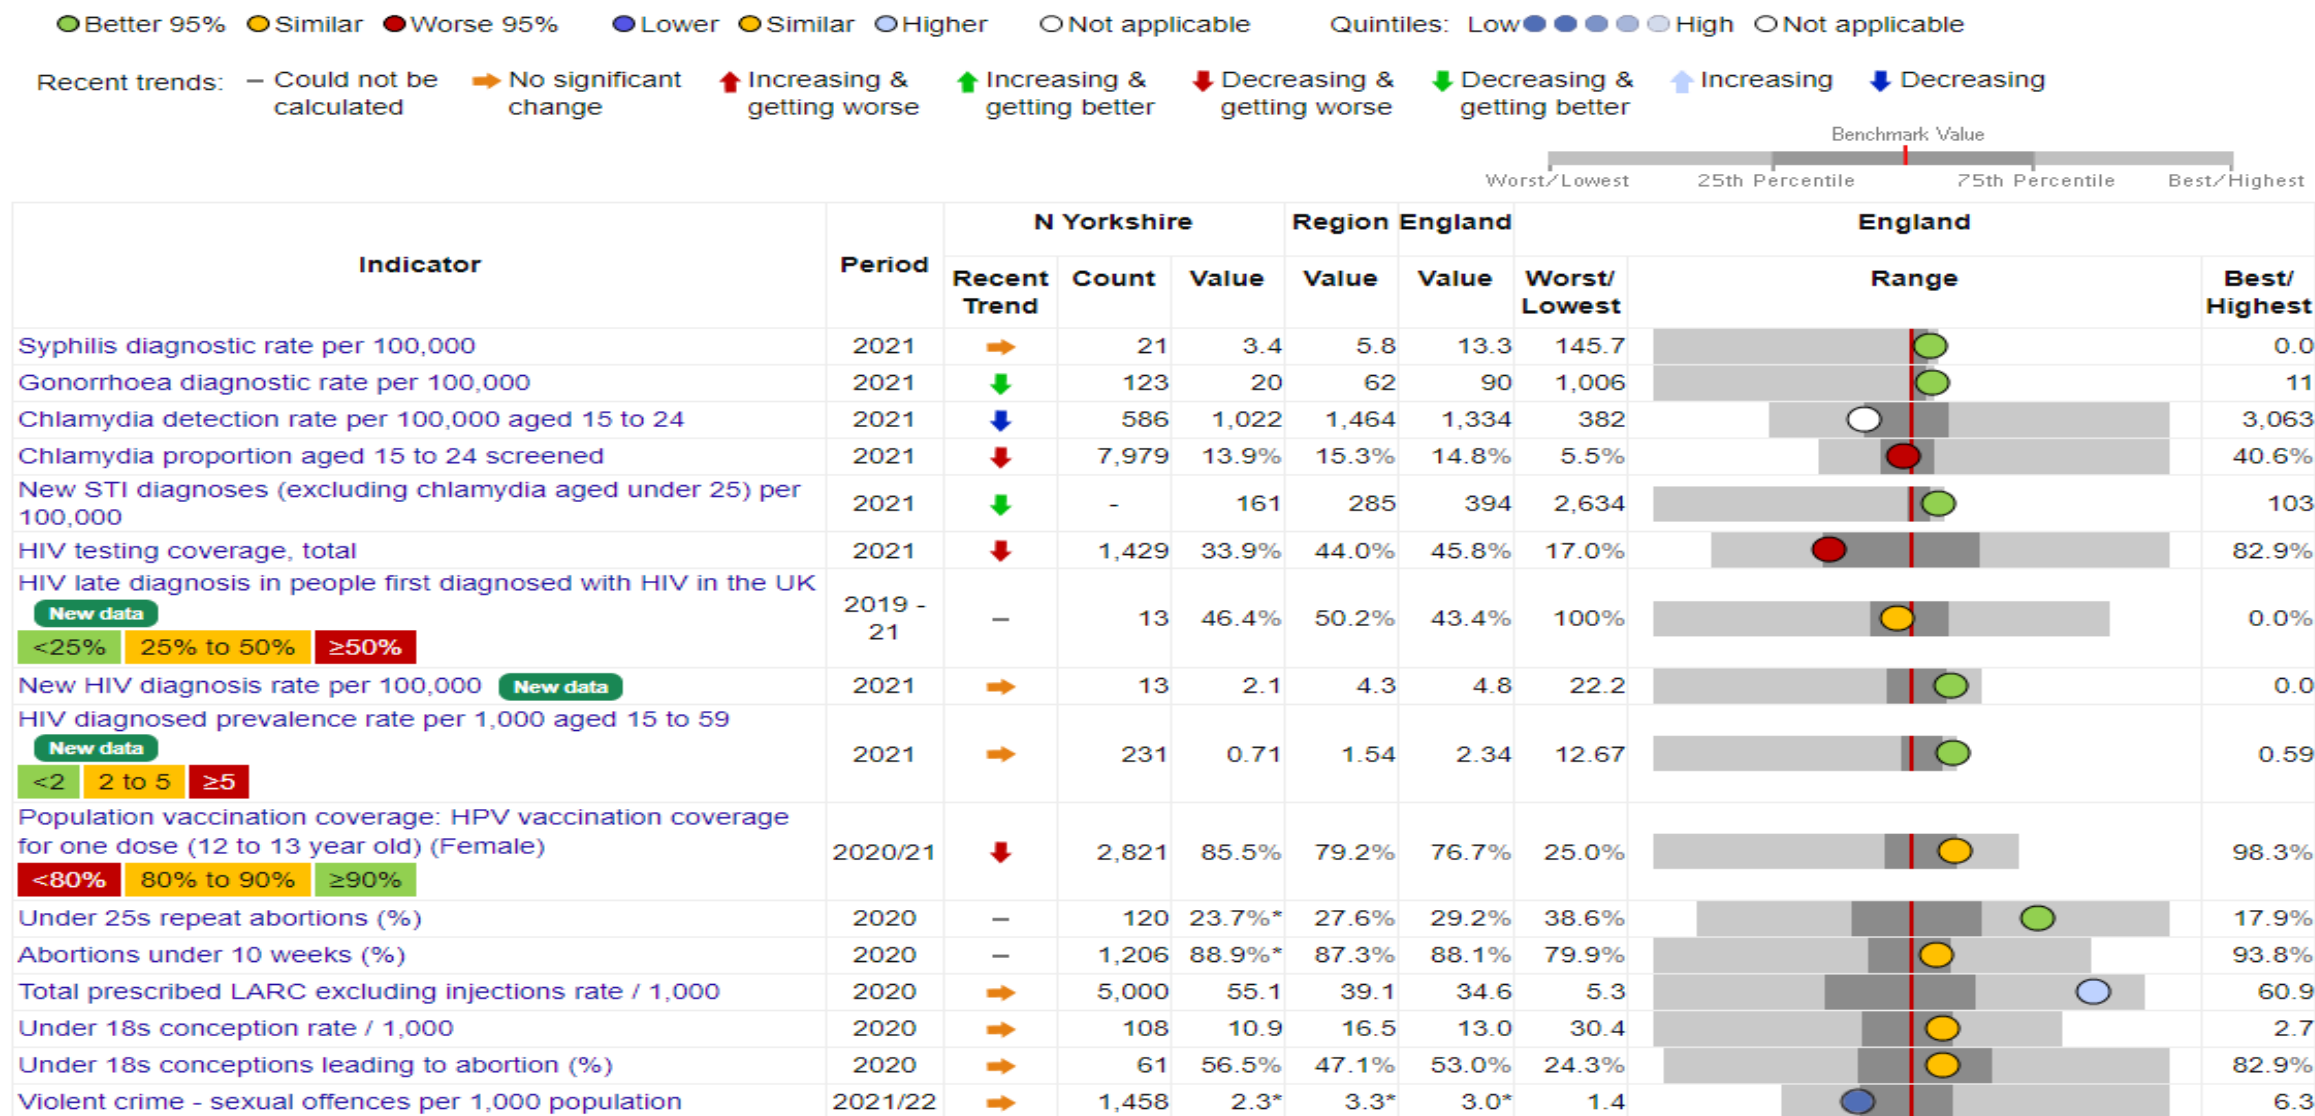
Better 95% Similar Worse 95% Lower Similar Higher Not applicable Quintiles: Low High Not applicable

Recent trends: – Could not be calculated No significant change Increasing & getting worse Increasing & getting better Decreasing & getting worse Decreasing & getting better Increasing Decreasing

Benchmark Value
Worst/Lowest 25th Percentile 75th Percentile Best/Highest

| Indicator | Period | N Yorkshire Recent Trend | N Yorkshire Count | N Yorkshire Value | Region Value | England Value | England Worst/Lowest | England Range | England Best/Highest |
|---|---|---|---|---|---|---|---|---|---|
| Syphilis diagnostic rate per 100,000 | 2021 | | 21 | 3.4 | 5.8 | 13.3 | 145.7 | | 0.0 |
| Gonorrhoea diagnostic rate per 100,000 | 2021 | | 123 | 20 | 62 | 90 | 1,006 | | 11 |
| Chlamydia detection rate per 100,000 aged 15 to 24 | 2021 | | 586 | 1,022 | 1,464 | 1,334 | 382 | | 3,063 |
| Chlamydia proportion aged 15 to 24 screened | 2021 | | 7,979 | 13.9% | 15.3% | 14.8% | 5.5% | | 40.6% |
| New STI diagnoses (excluding chlamydia aged under 25) per 100,000 | 2021 | | - | 161 | 285 | 394 | 2,634 | | 103 |
| HIV testing coverage, total | 2021 | | 1,429 | 33.9% | 44.0% | 45.8% | 17.0% | | 82.9% |
| HIV late diagnosis in people first diagnosed with HIV in the UK New data <25% 25% to 50% ≥50% | 2019 - 21 | – | 13 | 46.4% | 50.2% | 43.4% | 100% | | 0.0% |
| New HIV diagnosis rate per 100,000 New data | 2021 | | 13 | 2.1 | 4.3 | 4.8 | 22.2 | | 0.0 |
| HIV diagnosed prevalence rate per 1,000 aged 15 to 59 New data <2 2 to 5 ≥5 | 2021 | | 231 | 0.71 | 1.54 | 2.34 | 12.67 | | 0.59 |
| Population vaccination coverage: HPV vaccination coverage for one dose (12 to 13 year old) (Female) <80% 80% to 90% ≥90% | 2020/21 | | 2,821 | 85.5% | 79.2% | 76.7% | 25.0% | | 98.3% |
| Under 25s repeat abortions (%) | 2020 | – | 120 | 23.7%* | 27.6% | 29.2% | 38.6% | | 17.9% |
| Abortions under 10 weeks (%) | 2020 | – | 1,206 | 88.9%* | 87.3% | 88.1% | 79.9% | | 93.8% |
| Total prescribed LARC excluding injections rate / 1,000 | 2020 | | 5,000 | 55.1 | 39.1 | 34.6 | 5.3 | | 60.9 |
| Under 18s conception rate / 1,000 | 2020 | | 108 | 10.9 | 16.5 | 13.0 | 30.4 | | 2.7 |
| Under 18s conceptions leading to abortion (%) | 2020 | | 61 | 56.5% | 47.1% | 53.0% | 24.3% | | 82.9% |
| Violent crime - sexual offences per 1,000 population | 2021/22 | | 1,458 | 2.3* | 3.3* | 3.0* | 1.4 | | 6.3 |